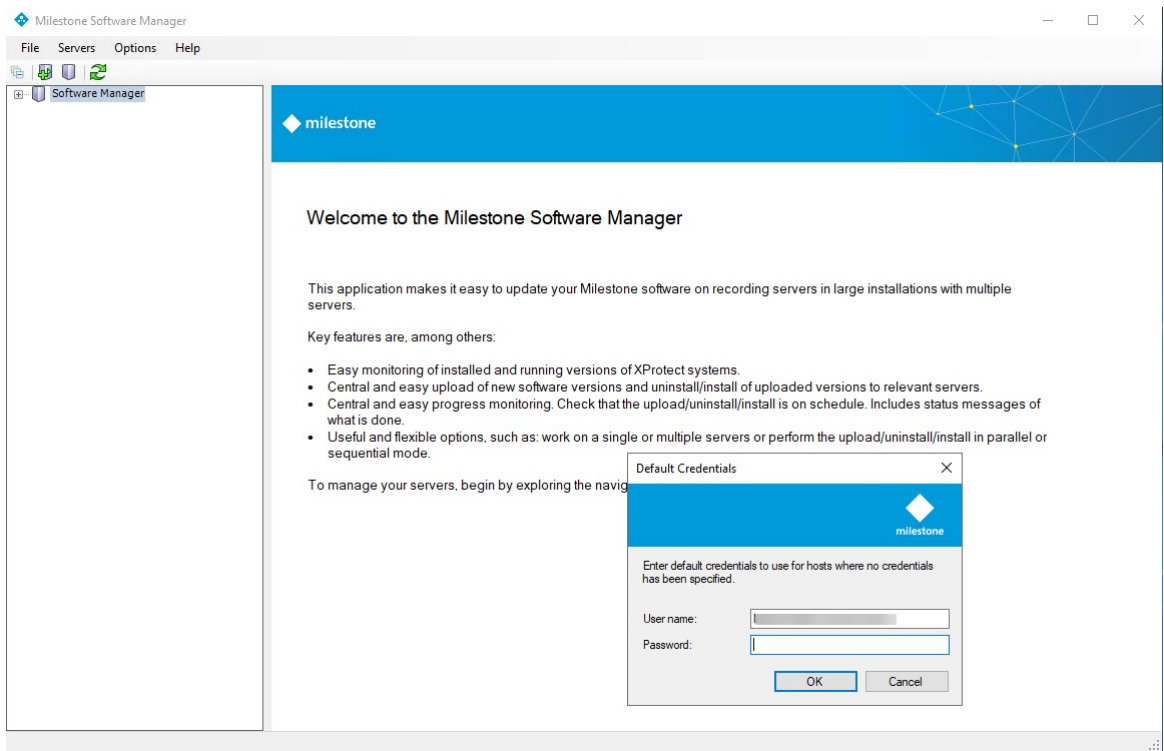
Milestone Software Manager

File Servers Options Help

Software Manager

milestone

Welcome to the Milestone Software Manager

This application makes it easy to update your Milestone software on recording servers in large installations with multiple servers.

Key features are, among others:

- Easy monitoring of installed and running versions of XProtect systems.
- Central and easy upload of new software versions and uninstall/install of uploaded versions to relevant servers.
- Central and easy progress monitoring. Check that the upload/uninstall/install is on schedule. Includes status messages of what is done.
- Useful and flexible options, such as: work on a single or multiple servers or perform the upload/uninstall/install in parallel or sequential mode.

To manage your servers, begin by exploring the navig

Default Credentials

milestone

Enter default credentials to use for hosts where no credentials has been specified.

User name:

Password:

OK Cancel